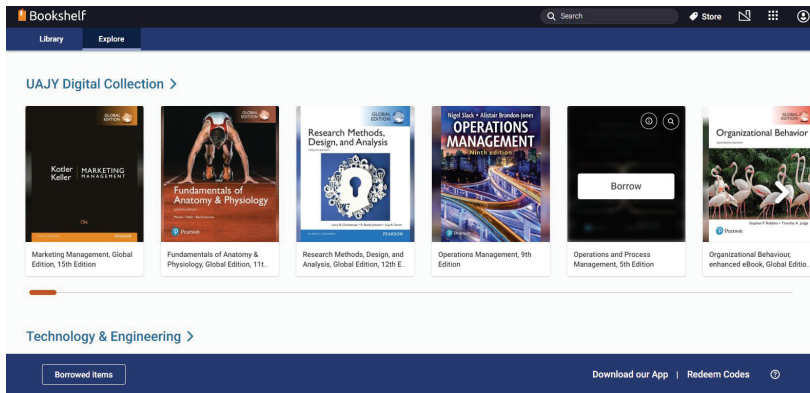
Bookshelf

Search

Store

Library

Explore

UAJY Digital Collection >

GLOBAL EDITION

Kotler Keller

MARKETING MANAGEMENT

15e

PEARSON

Marketing Management, Global Edition, 15th Edition

GLOBAL EDITION

Fundamentals of Anatomy & Physiology

Pearson

Fundamentals of Anatomy & Physiology, Global Edition, 11t...

GLOBAL EDITION

Research Methods, Design, and Analysis

PEARSON

Research Methods, Design, and Analysis, Global Edition, 12th E...

Nigel Slack • Alistair Brandon-Jones

OPERATIONS MANAGEMENT

Ninth edition

Pearson

Operations Management, 9th Edition

Borrow

Operations and Process Management, 5th Edition

GLOBAL EDITION

Organizational Behavior

Pearson

Organizational Behaviour, enhanced eBook, Global Editio...

Technology & Engineering >

Borrowed items

Download our App | Redeem Codes